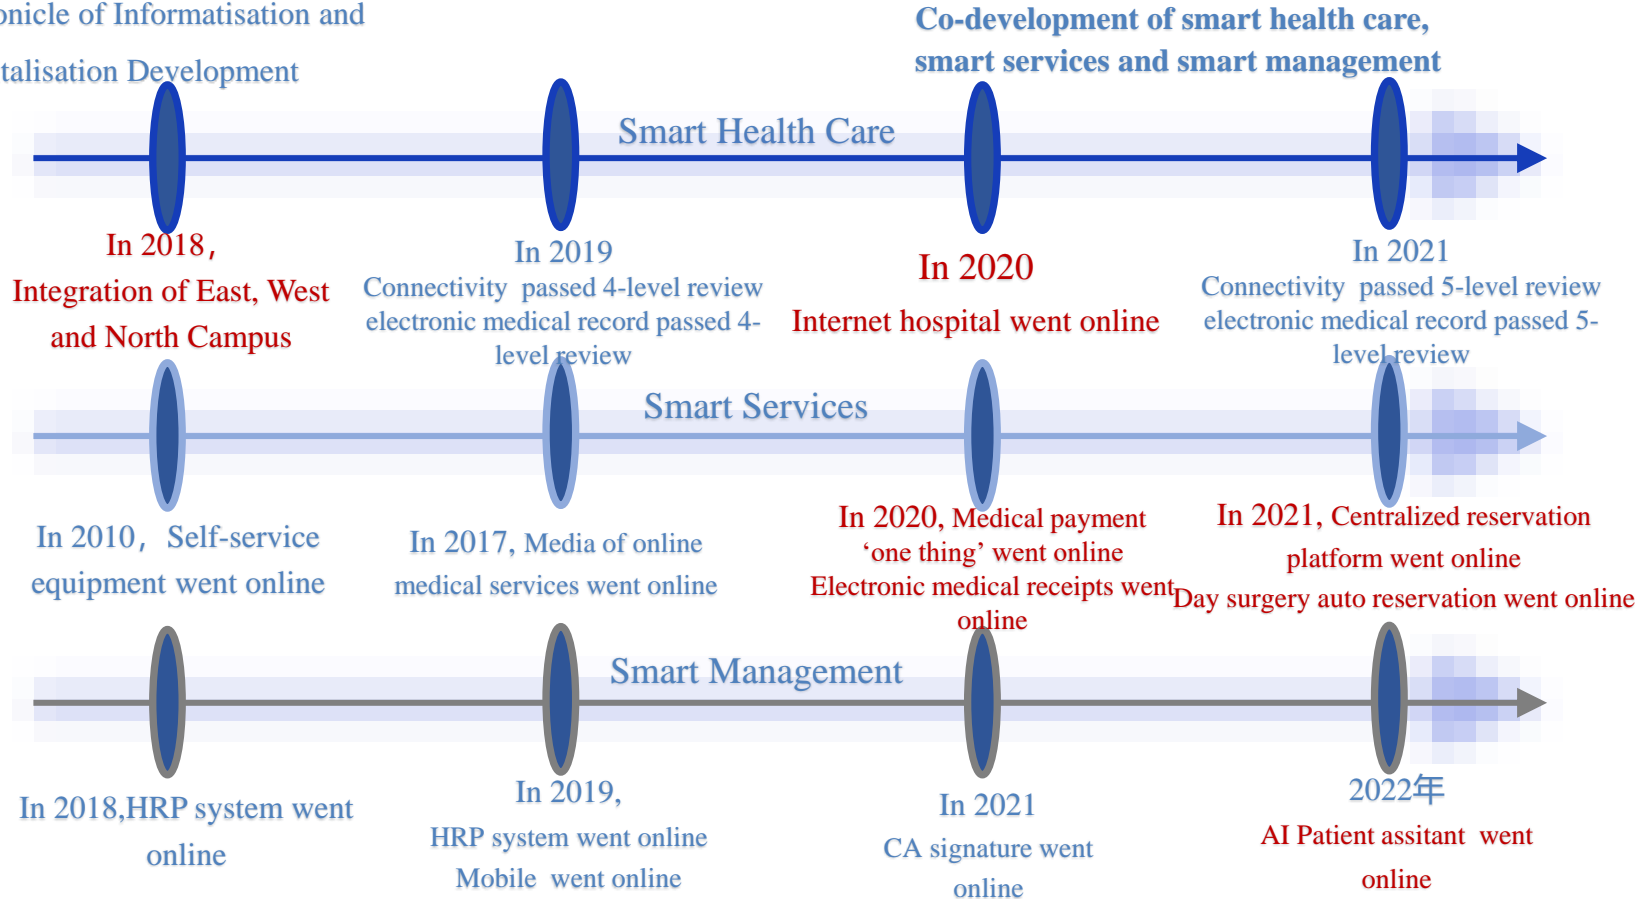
onicle of Informatisation and

talisation Development

Co-development of smart health care, smart services and smart management

Smart Health Care

In 2018，
Integration of East, West and North Campus

In 2019
Connectivity passed 4-level review
electronic medical record passed 4-level review

In 2020
Internet hospital went online

In 2021
Connectivity passed 5-level review
electronic medical record passed 5-level review

Smart Services

In 2010，Self-service equipment went online

In 2017, Media of online medical services went online

In 2020, Medical payment 'one thing' went online
Electronic medical receipts went online

In 2021, Centralized reservation platform went online
Day surgery auto reservation went online

Smart Management

In 2018,HRP system went online

In 2019,
HRP system went online
Mobile went online

In 2021
CA signature went online

2022年
AI Patient assitant went online